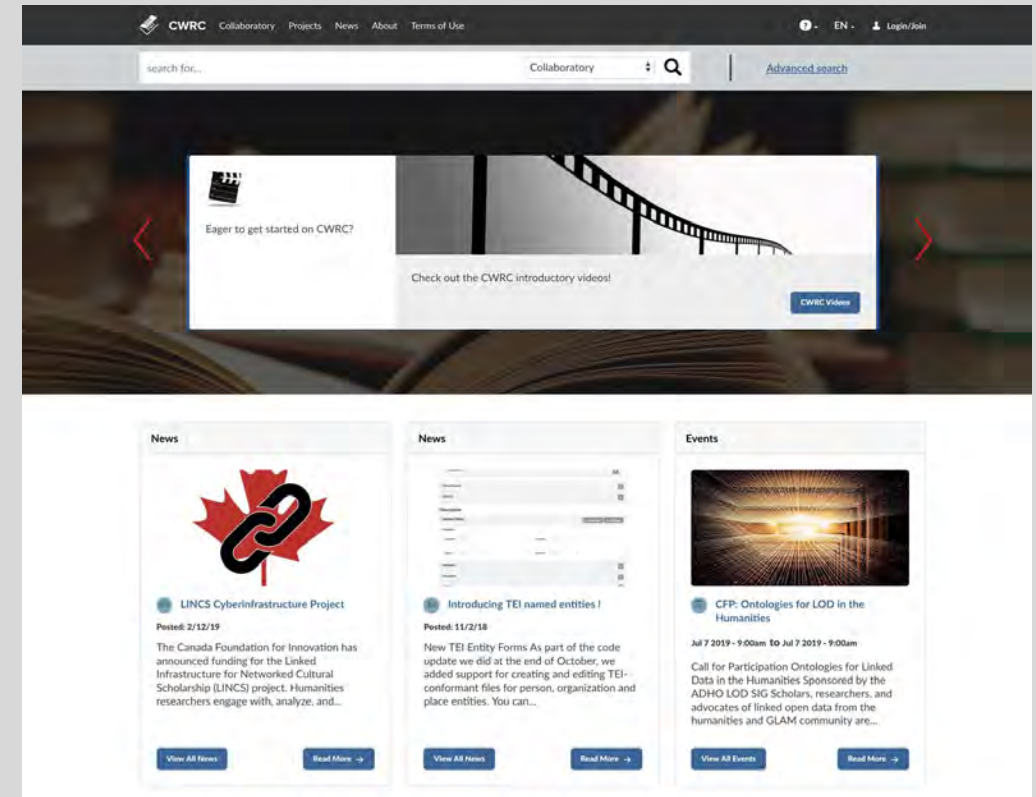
CWRC Collaboratory Projects News About Terms of Use

EN Login/Join

search for...

Collaboratory

Advanced search

Eager to get started on CWRC?

Check out the CWRC introductory videos!

CWRC Videos

News

LINCS Cyberinfrastructure Project

Posted: 2/12/19

The Canada Foundation for Innovation has announced funding for the Linked Infrastructure for Networked Cultural Scholarship (LINCS) project. Humanities researchers engage with, analyze, and...

View All News

Read More →

News

Introducing TEI named entities !

Posted: 11/2/18

New TEI Entity Forms As part of the code update we did at the end of October, we added support for creating and editing TEI-conformant files for person, organization and place entities. You can...

View All News

Read More →

Events

CFP: Ontologies for LOD in the Humanities

Jul 7 2019 - 9:00am to Jul 7 2019 - 9:00am

Call for Participation Ontologies for Linked Data in the Humanities Sponsored by the ADHO LOD SIG Scholars, researchers, and advocates of linked open data from the humanities and GLAM community are...

View All Events

Read More →